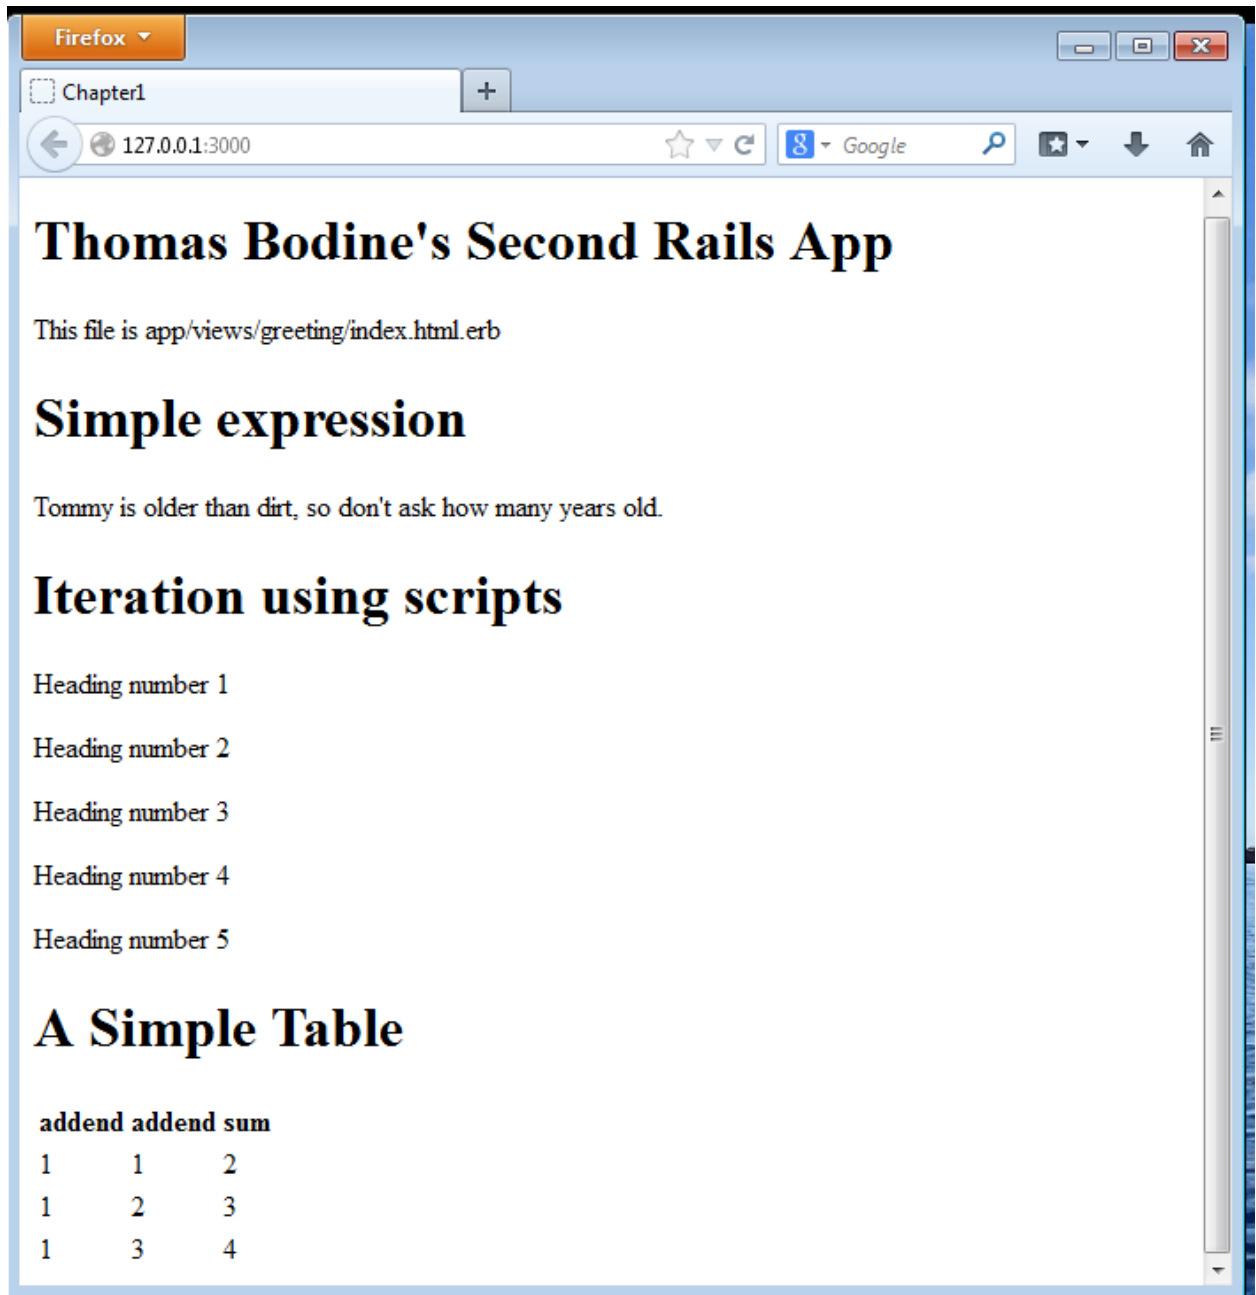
Firefox

Chapter1

+

127.0.0.1:3000

Google

# Thomas Bodine's Second Rails App

This file is app/views/greeting/index.html.erb

# Simple expression

Tommy is older than dirt, so don't ask how many years old.

# Iteration using scripts

Heading number 1

Heading number 2

Heading number 3

Heading number 4

Heading number 5

# A Simple Table

| addend | addend | sum |
|---|---|---|
| 1 | 1 | 2 |
| 1 | 2 | 3 |
| 1 | 3 | 4 |